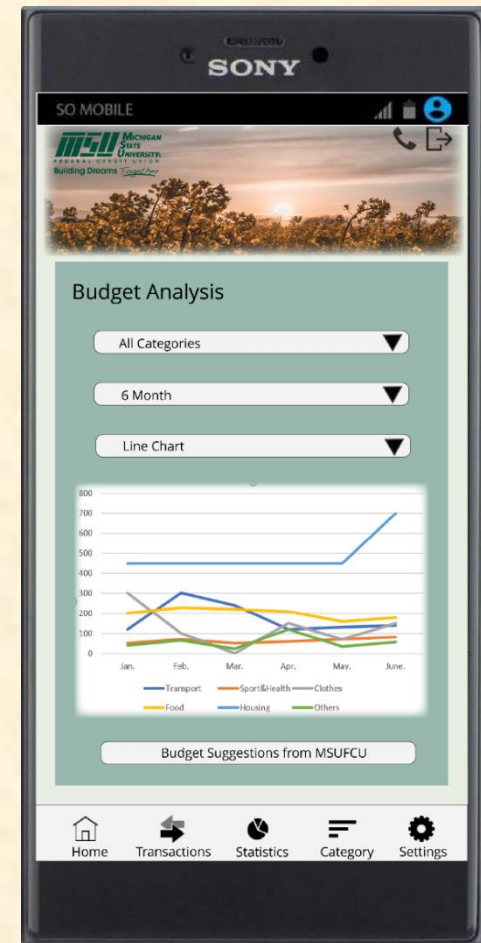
SONY

SO MOBILE

MSU MICHIGAN STATE UNIVERSITY FEDERAL CREDIT UNION
Building Dreams Together

Budget Analysis

All Categories

6 Month

Line Chart

800
700
600
500
400
300
200
100
0

Jan. Feb. Mar. Apr. May. June.

Transport
Sport&Health
Clothes
Food
Housing
Others

Budget Suggestions from MSUFCU

Home
Transactions
Statistics
Category
Settings